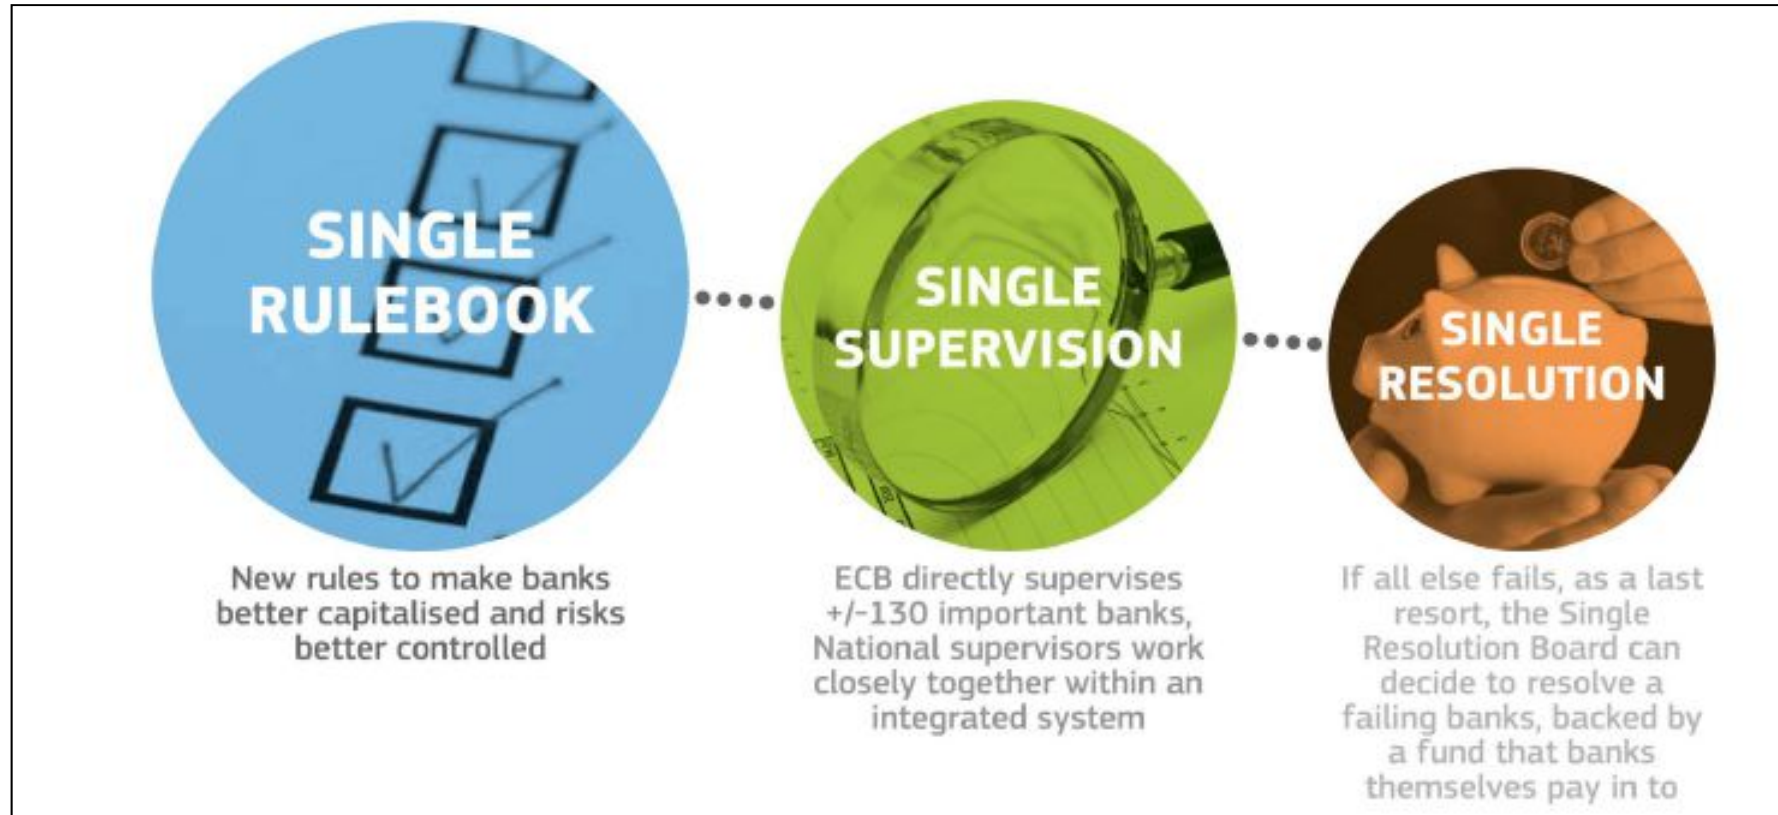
SINGLE RULEBOOK

New rules to make banks better capitalised and risks better controlled

SINGLE SUPERVISION

ECB directly supervises +/-130 important banks, National supervisors work closely together within an integrated system

SINGLE RESOLUTION

If all else fails, as a last resort, the Single Resolution Board can decide to resolve a failing banks, backed by a fund that banks themselves pay in to